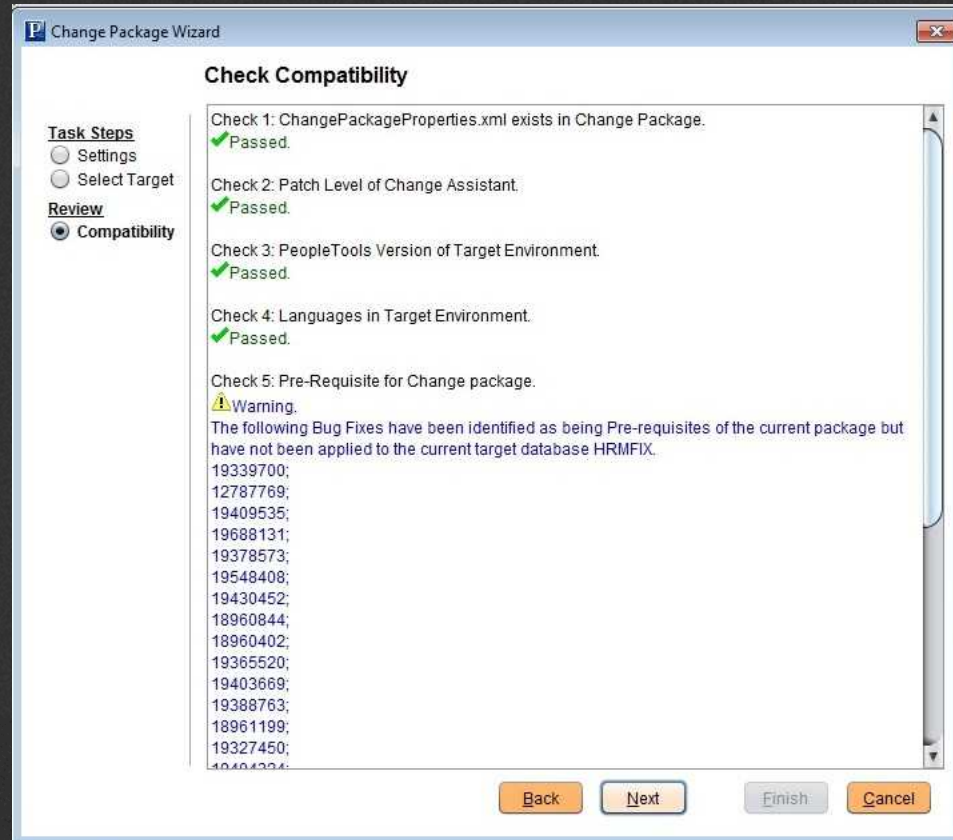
P Change Package Wizard

Check Compatibility

Task Steps
Settings
Select Target
Review
Compatibility

Check 1: ChangePackageProperties.xml exists in Change Package.
Passed.

Check 2: Patch Level of Change Assistant.
Passed.

Check 3: PeopleTools Version of Target Environment.
Passed.

Check 4: Languages in Target Environment.
Passed.

Check 5: Pre-Requisite for Change package.
Warning.
The following Bug Fixes have been identified as being Pre-requisites of the current package but have not been applied to the current target database HRMFIX.
19339700;
12787769;
19409535;
19688131;
19378573;
19548408;
19430452;
18960844;
18960402;
19365520;
19403669;
19388763;
18961199;
19327450;
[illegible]

Back Next Finish Cancel